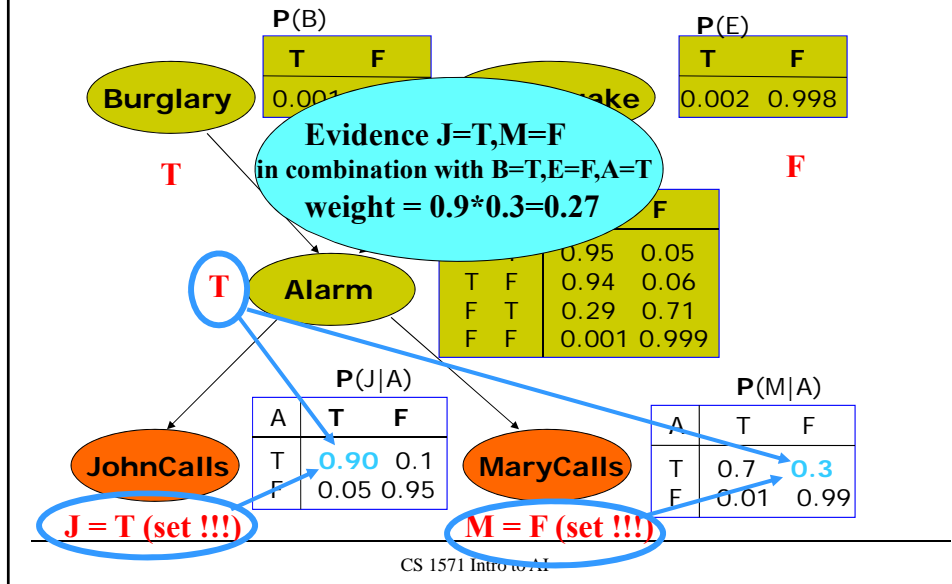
**P**(B)

| T | F |
|---|---|
| 0.001 | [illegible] |

Burglary

**P**(E)

| T | F |
|---|---|
| 0.002 | 0.998 |

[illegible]ake

Evidence J=T,M=F
in combination with B=T,E=F,A=T
weight = 0.9*0.3=0.27

T

F

T

Alarm

| | | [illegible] | F |
|---|---|---|---|
| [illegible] | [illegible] | 0.95 | 0.05 |
| T | F | 0.94 | 0.06 |
| F | T | 0.29 | 0.71 |
| F | F | 0.001 | 0.999 |

**P**(J|A)

| A | T | F |
|---|---|---|
| T | 0.90 | 0.1 |
| F | 0.05 | 0.95 |

JohnCalls

MaryCalls

**P**(M|A)

| A | T | F |
|---|---|---|
| T | 0.7 | 0.3 |
| F | 0.01 | 0.99 |

J = T (set !!!)

M = F (set !!!)

CS 1571 Intro to AI